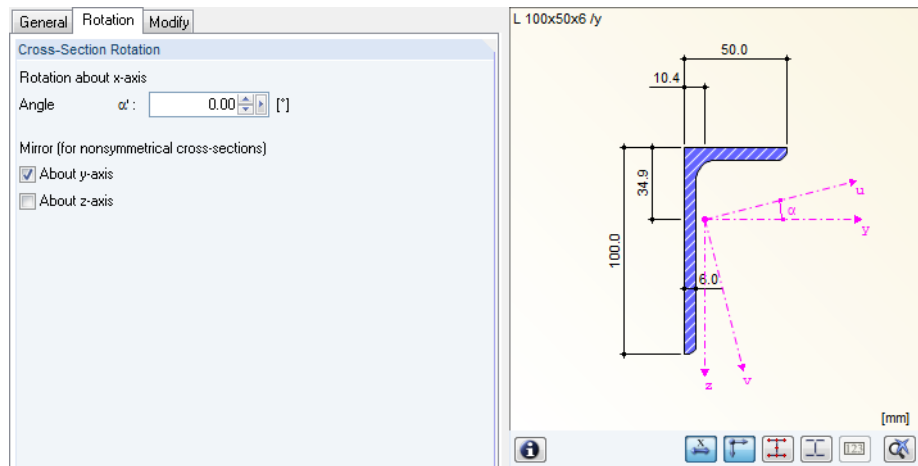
General | Rotation | Modify

Cross-Section Rotation

Rotation about x-axis

Angle α' : 0.00 [°]

Mirror (for nonsymmetrical cross-sections)

About y-axis

About z-axis

L 100x50x6 /y

50.0

10.4

34.9

100.0

6.0

u

α

y

z

v

[mm]